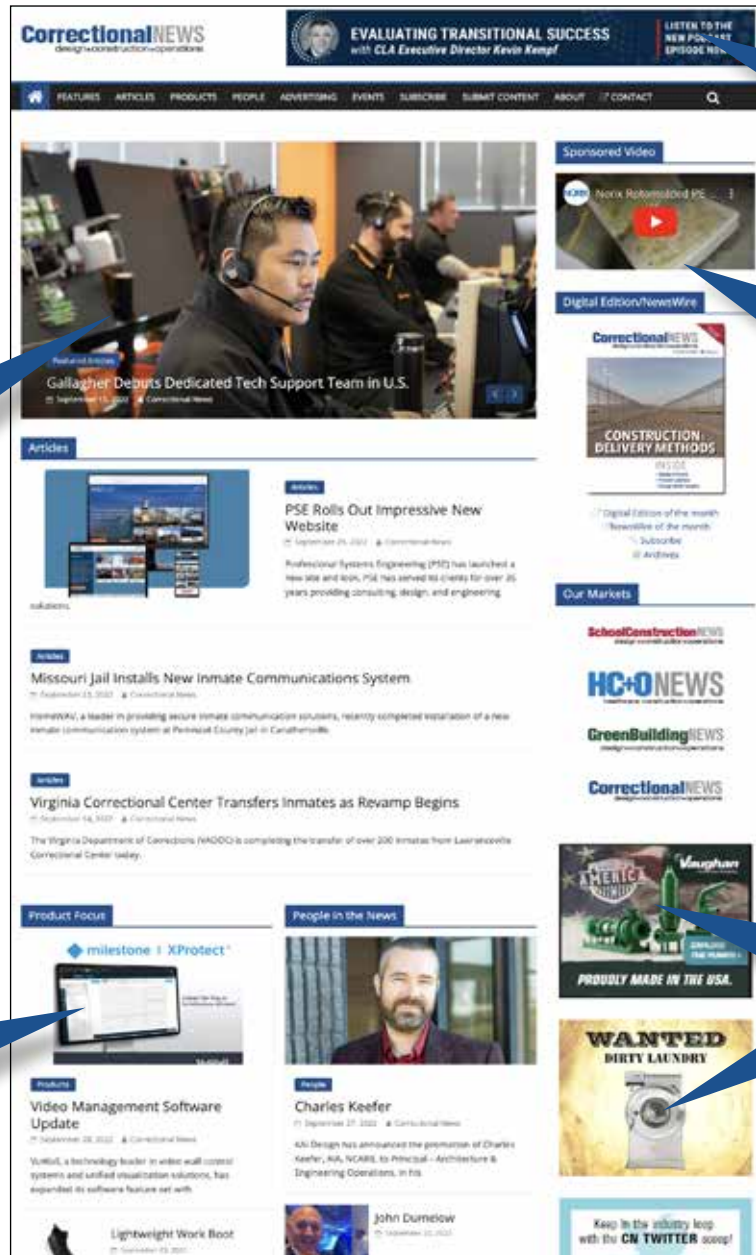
CorrectionalNEWS design+construction+operations

EVALUATING TRANSITIONAL SUCCESS with CLA Executive Director Kevin Kempf

LISTEN TO THE NEW PODCAST EPISODE NOW

FEATURES ARTICLES PRODUCTS PEOPLE ADVERTISING EVENTS SUBSCRIBE SUBMIT CONTENT ABOUT CONTACT

Featured Articles

Gallagher Debuts Dedicated Tech Support Team in U.S.

September 15, 2022 Correctional News

Sponsored Video

Norix Rotomolded PE ...

Digital Edition/NewsWire

CorrectionalNEWS

CONSTRUCTION DELIVERY METHODS

INSIDE

Digital Edition of the month
NewsWire of the month
Subscribe
Archives

Articles

Articles

PSE Rolls Out Impressive New Website

September 29, 2022 Correctional News

Professional Systems Engineering (PSE) has launched a new site and look. PSE has served its clients for over 35 years providing consulting, design, and engineering solutions.

Articles

Missouri Jail Installs New Inmate Communications System

September 23, 2022 Correctional News

HomeWAV, a leader in providing secure inmate communication solutions, recently completed installation of a new inmate communication system at Pemiscot County Jail in Caruthersville.

Articles

Virginia Correctional Center Transfers Inmates as Revamp Begins

September 14, 2022 Correctional News

The Virginia Department of Corrections (VADOC) is completing the transfer of over 200 inmates from Lawrenceville Correctional Center today.

Our Markets

SchoolConstructionNEWS

HC+ONEWS

GreenBuildingNEWS

CorrectionalNEWS

Vaughan

AMERICA

PROUDLY MADE IN THE USA.

WANTED DIRTY LAUNDRY

Keep in the industry loop with the CN TWITTER scoop!

Product Focus

milestone | XProtect

Products

Video Management Software Update

September 28, 2022 Correctional News

VuWall, a technology leader in video wall control systems and unified visualization solutions, has expanded its software feature set with

Lightweight Work Boot

September 23, 2022

People in the News

People

Charles Keefer

September 27, 2022 Correctional News

KAI Design has announced the promotion of Charles Keefer, AIA, NCARB, to Principal – Architecture & Engineering Operations. In his

John Dumelow

September 22, 2022